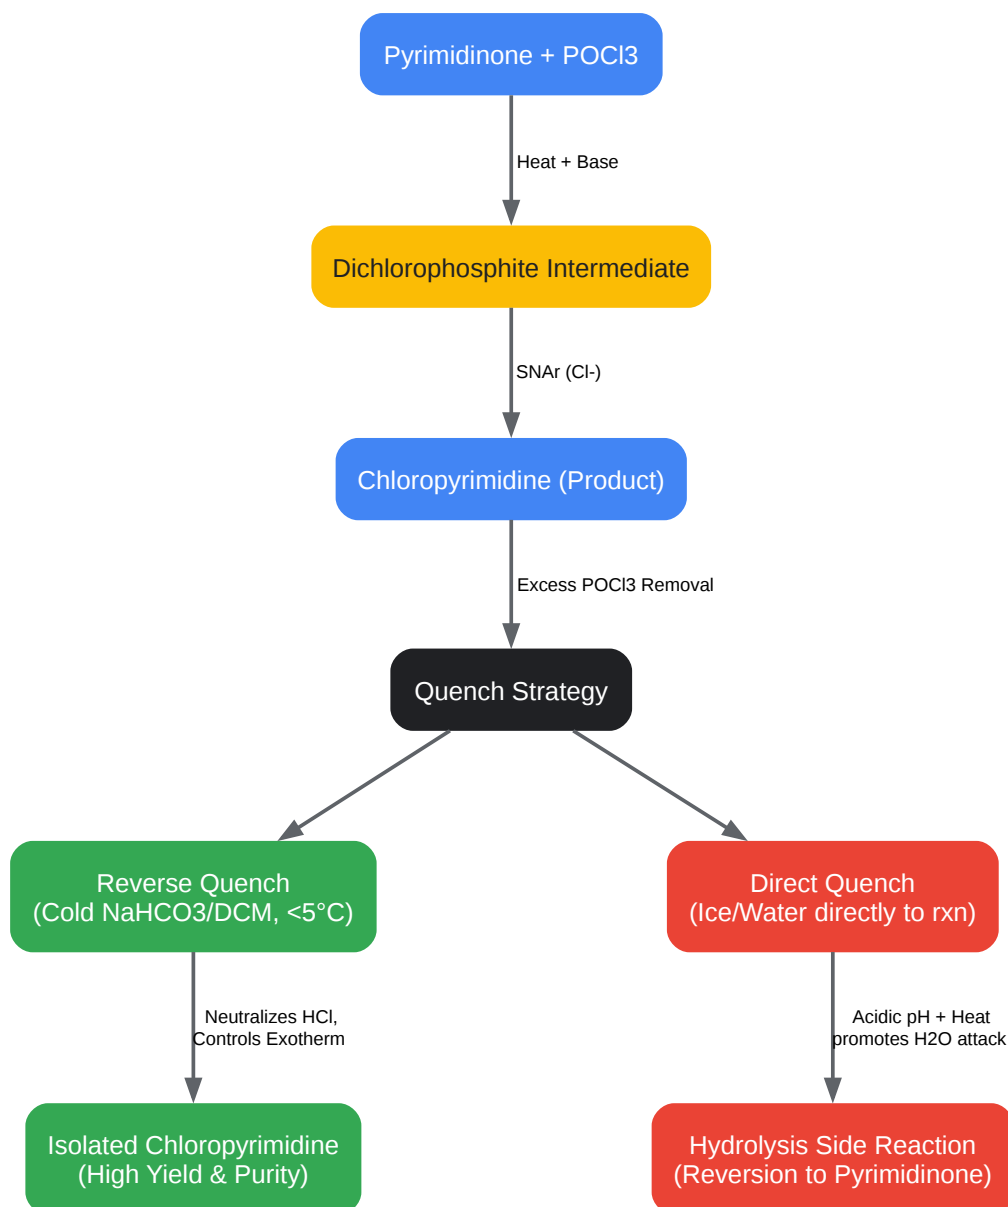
Pyrimidinone + POCl3

Heat + Base

Dichlorophosphite Intermediate

SNAr (Cl-)

Chloropyrimidine (Product)

Excess POCl3 Removal

Quench Strategy

Reverse Quench
(Cold NaHCO3/DCM, <5°C)

Direct Quench
(Ice/Water directly to rxn)

Neutralizes HCl,
Controls Exotherm

Acidic pH + Heat
promotes H2O attack

Isolated Chloropyrimidine
(High Yield & Purity)

Hydrolysis Side Reaction
(Reversion to Pyrimidinone)